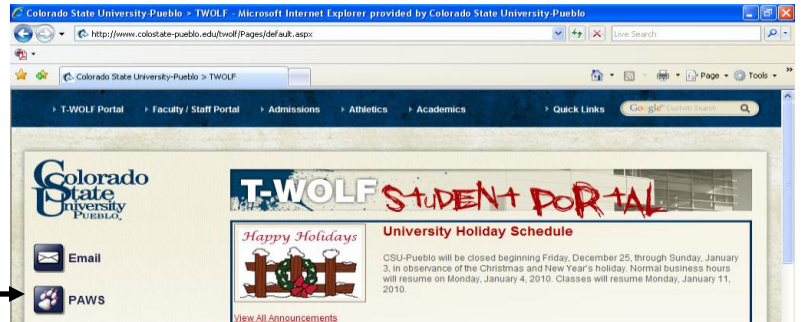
Colorado State University-Pueblo > TWOLF - Microsoft Internet Explorer provided by Colorado State University-Pueblo

http://www.colostate-pueblo.edu/twolf/Pages/default.aspx

Live Search

Colorado State University-Pueblo > TWOLF

Page ▾ Tools ▾

T-WOLF Portal Faculty / Staff Portal Admissions Athletics Academics Quick Links Google Custom Search

Colorado State University PUEBLO

T-WOLF STUDENT PORTAL

Email

PAWS

Happy Holidays

University Holiday Schedule

CSU-Pueblo will be closed beginning Friday, December 25, through Sunday, January 3, in observance of the Christmas and New Year's holiday. Normal business hours will resume on Monday, January 4, 2010. Classes will resume Monday, January 11, 2010.

View All Announcements